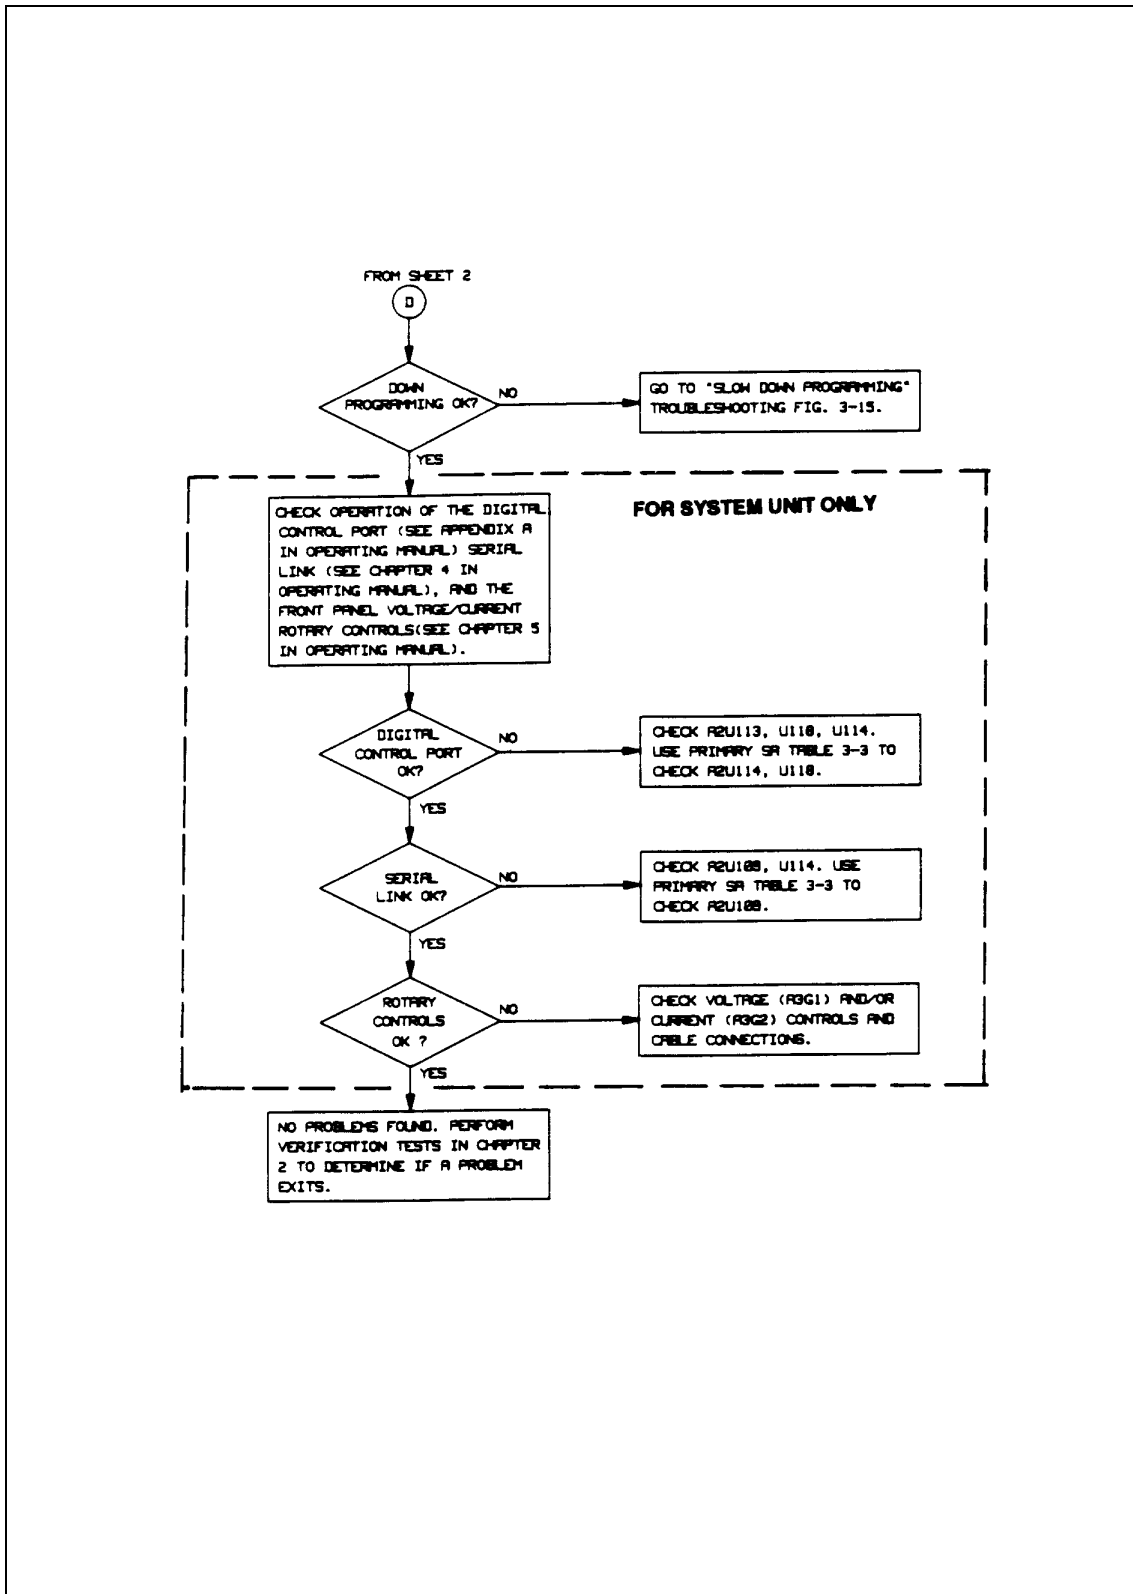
FROM SHEET 2

D

DOWN PROGRAMMING OK?

NO

GO TO "SLOW DOWN PROGRAMMING" TROUBLESHOOTING FIG. 3-15.

YES

FOR SYSTEM UNIT ONLY

CHECK OPERATION OF THE DIGITAL CONTROL PORT (SEE APPENDIX A IN OPERATING MANUAL) SERIAL LINK (SEE CHAPTER 4 IN OPERATING MANUAL), AND THE FRONT PANEL VOLTAGE/CURRENT ROTARY CONTROLS(SEE CHAPTER 5 IN OPERATING MANUAL).

DIGITAL CONTROL PORT OK?

NO

CHECK A2U113, U118, U114. USE PRIMARY SA TABLE 3-3 TO CHECK A2U114, U118.

YES

SERIAL LINK OK?

NO

CHECK A2U108, U114. USE PRIMARY SA TABLE 3-3 TO CHECK A2U108.

YES

ROTARY CONTROLS OK ?

NO

CHECK VOLTAGE (A3G1) AND/OR CURRENT (A3G2) CONTROLS AND CABLE CONNECTIONS.

YES

NO PROBLEMS FOUND. PERFORM VERIFICATION TESTS IN CHAPTER 2 TO DETERMINE IF A PROBLEM EXITS.